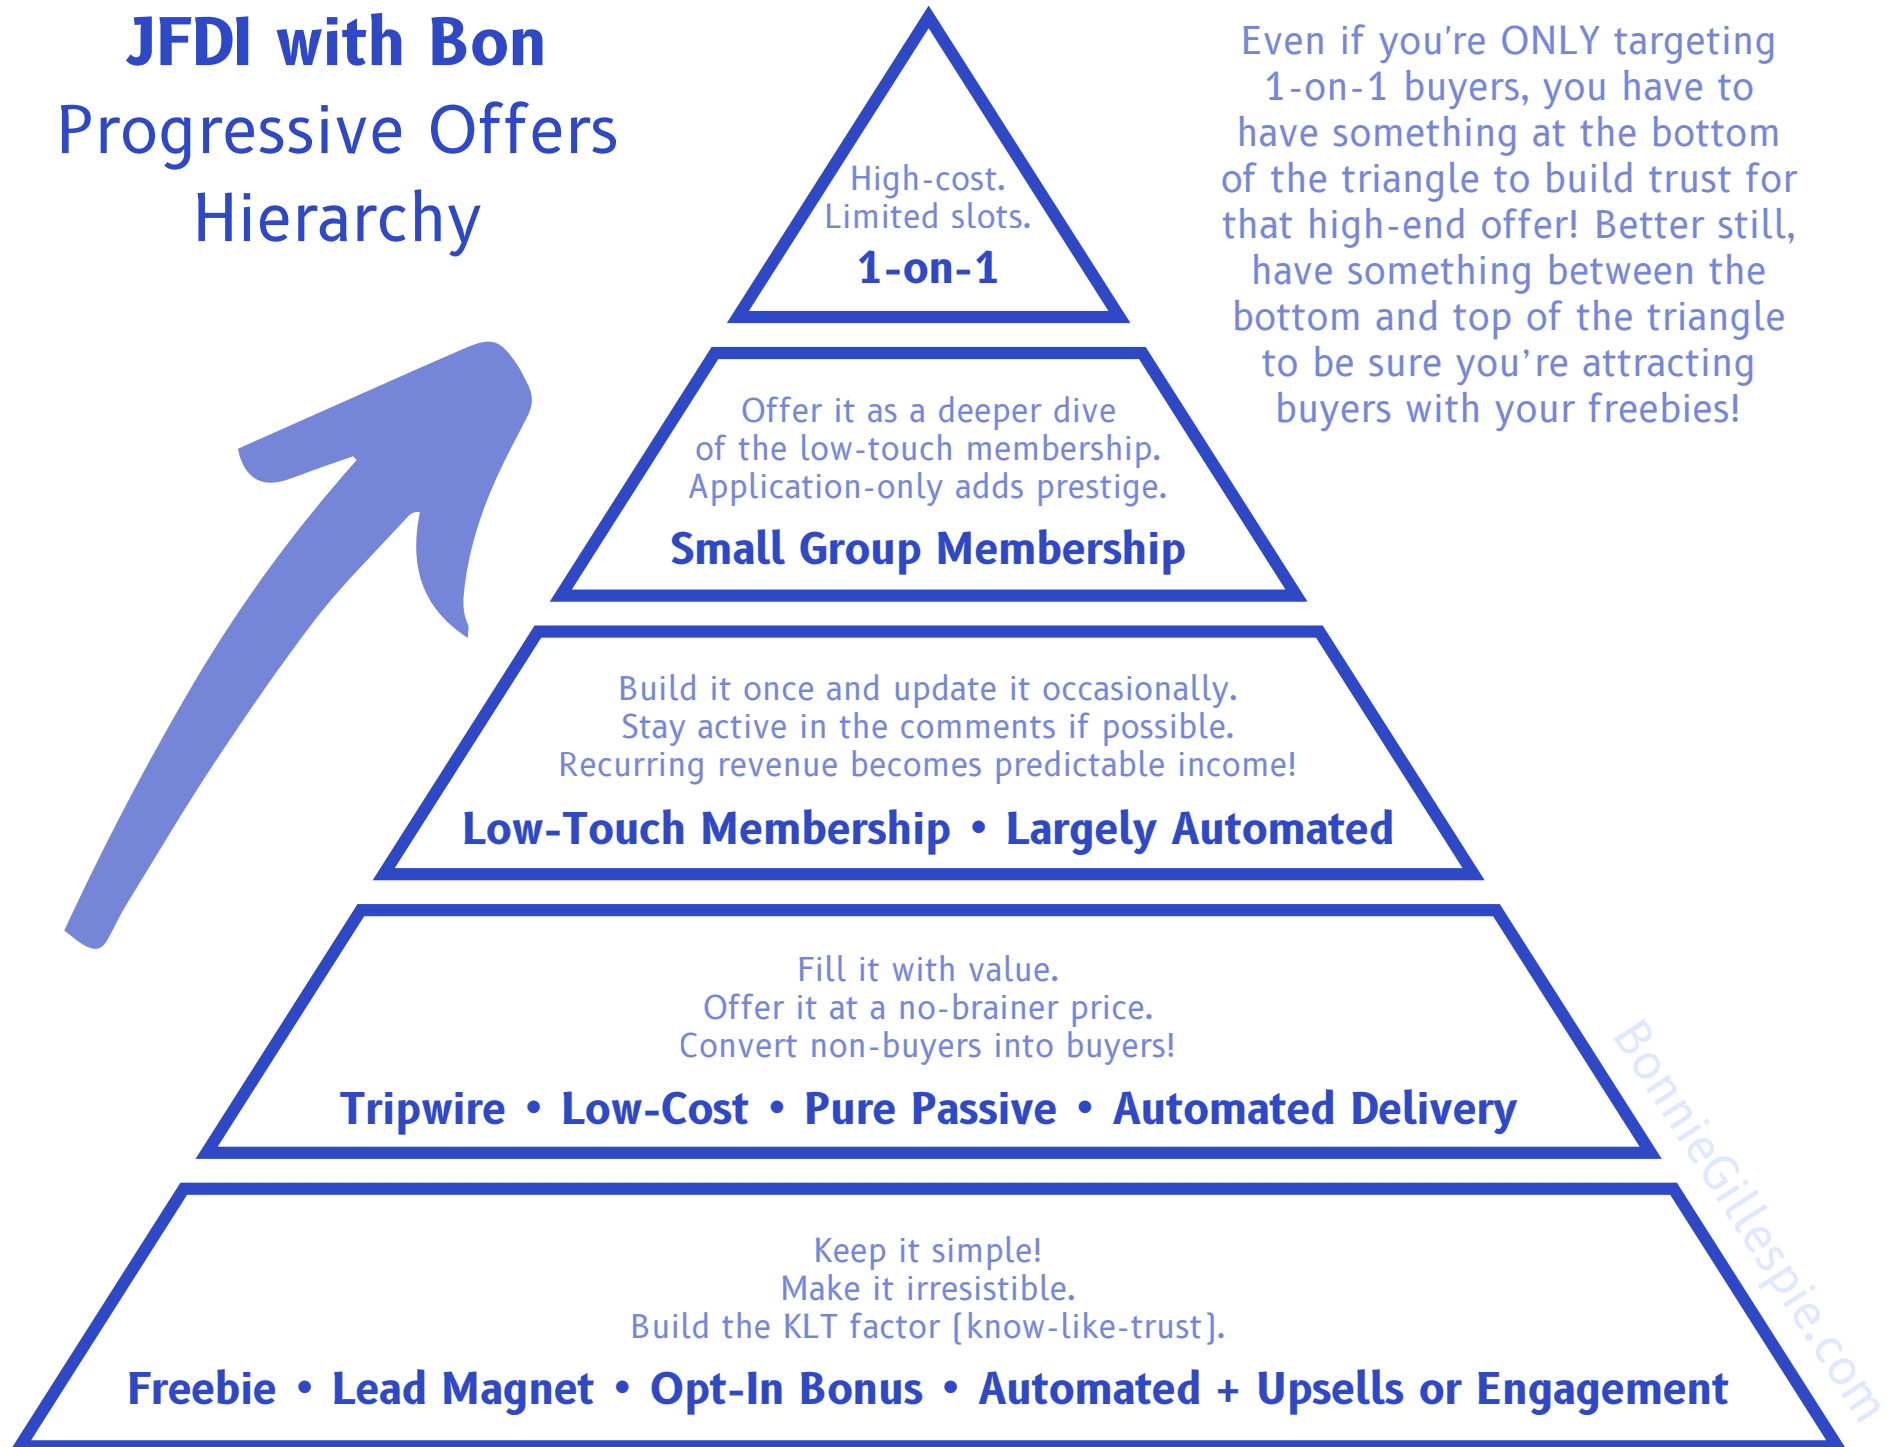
JFDI with Bon
Progressive Offers Hierarchy

High-cost.
Limited slots.
1-on-1

Even if you're ONLY targeting 1-on-1 buyers, you have to have something at the bottom of the triangle to build trust for that high-end offer! Better still, have something between the bottom and top of the triangle to be sure you're attracting buyers with your freebies!

Offer it as a deeper dive of the low-touch membership. Application-only adds prestige.
Small Group Membership

Build it once and update it occasionally. Stay active in the comments if possible. Recurring revenue becomes predictable income!
Low-Touch Membership • Largely Automated

Fill it with value. Offer it at a no-brainer price. Convert non-buyers into buyers!
Tripwire • Low-Cost • Pure Passive • Automated Delivery

Keep it simple! Make it irresistible. Build the KLT factor (know-like-trust).
Freebie • Lead Magnet • Opt-In Bonus • Automated + Upsells or Engagement

BonnieGillespie.com